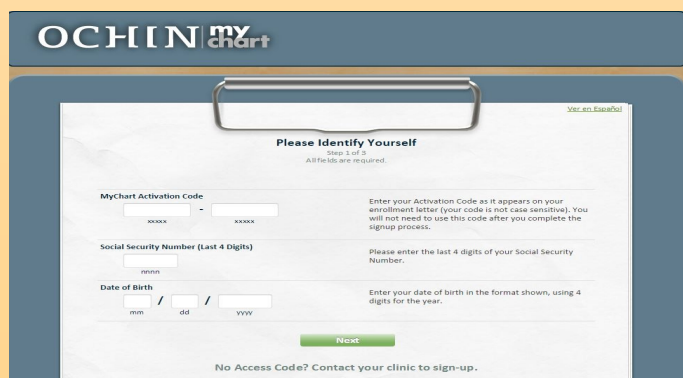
OCHIN my chart

Ver en Español

Please Identify Yourself
Step 1 of 3
All fields are required.

MyChart Activation Code
- 
xxxxx xxxxx

Enter your Activation Code as it appears on your enrollment letter (your code is not case sensitive). You will not need to use this code after you complete the signup process.

Social Security Number (Last 4 Digits)
nnnn

Please enter the last 4 digits of your Social Security Number.

Date of Birth
/ /
mm dd yyyy

Enter your date of birth in the format shown, using 4 digits for the year.

Next

No Access Code? Contact your clinic to sign-up.